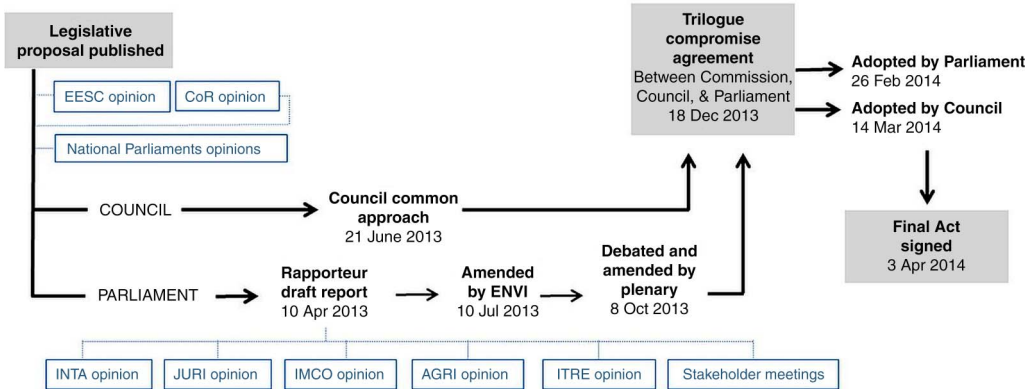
Legislative proposal published

EESC opinion

CoR opinion

National Parliaments opinions

COUNCIL

Council common approach
21 June 2013

PARLIAMENT

Rapporteur draft report
10 Apr 2013

Amended by ENVI
10 Jul 2013

Debated and amended by plenary
8 Oct 2013

INTA opinion

JURI opinion

IMCO opinion

AGRI opinion

ITRE opinion

Stakeholder meetings

Trilogue compromise agreement
Between Commission, Council, & Parliament
18 Dec 2013

Adopted by Parliament
26 Feb 2014

Adopted by Council
14 Mar 2014

Final Act signed
3 Apr 2014